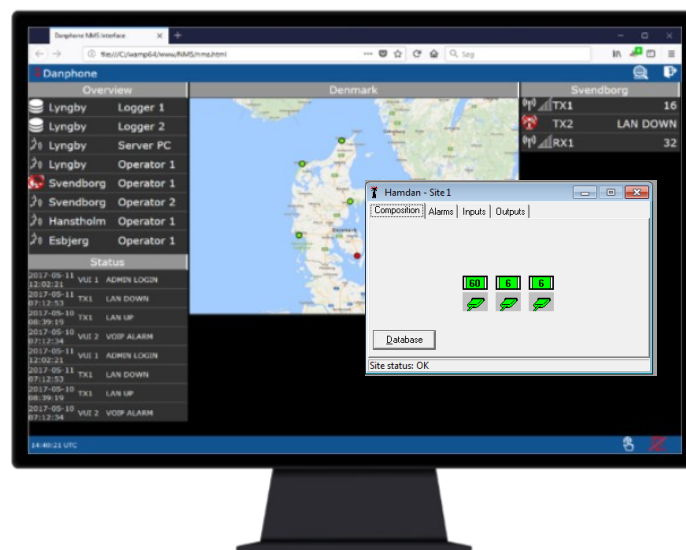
Danphone NMS Interface

file:///C:/wamp64/www/NMS/nms.html

Søg

Danphone

Overview

Lyngby Logger 1
Lyngby Logger 2
Lyngby Server PC
Lyngby Operator 1
Svendborg Operator 1
Svendborg Operator 2
Hanstholm Operator 1
Esbjerg Operator 1

Status

2017-05-11 12:02:21 VUI 1 ADMIN LOGIN
2017-05-11 07:12:53 TX1 LAN DOWN
2017-05-10 08:39:19 TX1 LAN UP
2017-05-10 07:12:34 VUI 2 VOIP ALARM
2017-05-11 12:02:21 VUI 1 ADMIN LOGIN
2017-05-11 07:12:53 TX1 LAN DOWN
2017-05-10 08:39:19 TX1 LAN UP
2017-05-10 07:12:34 VUI 2 VOIP ALARM

Denmark

Svendborg

TX1 16
TX2 LAN DOWN
RX1 32

Hamdan - Site 1

Composition | Alarms | Inputs | Outputs

60 6 6

Database

Site status: OK

14:40:21 UTC